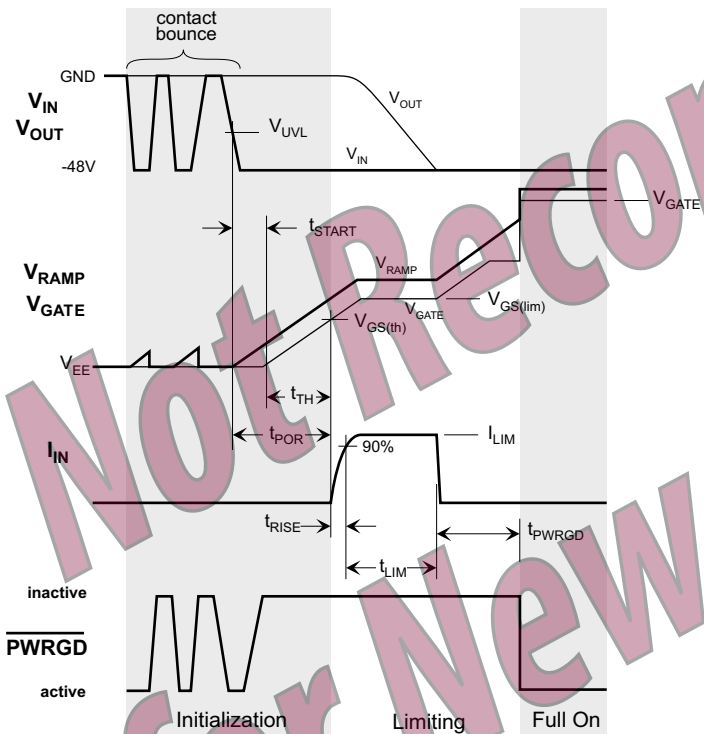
contact bounce

GND

$V_{IN}$
$V_{OUT}$

-48V

$V_{OUT}$

$V_{UVL}$

$V_{IN}$

$V_{GATE}$

$t_{START}$

$V_{RAMP}$
$V_{GATE}$

$V_{RAMP}$

$V_{GS(lim)}$

$V_{GATE}$

$V_{GS(th)}$

$V_{EE}$

$t_{TH}$

$t_{POR}$

$I_{LIM}$

90%

$I_{IN}$

$t_{RISE}$

$t_{PWRGD}$

$t_{LIM}$

inactive

$\overline{PWRGD}$

active

Initialization Limiting Full On

Not Recommended For New